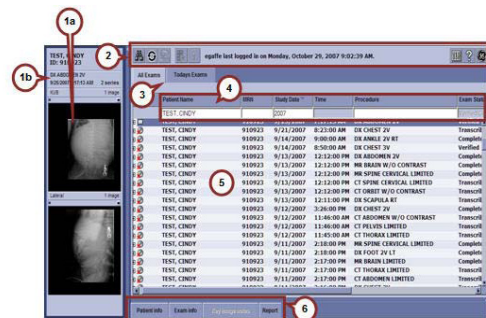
1a

1b

2

TEST, CINDY
ID: 910923

DX ABDOMEN 2V
9/25/2007 07:13 AM 2 series

KUB 1 image

Lateral 1 image

egaffe last logged in on Monday, October 29, 2007 9:02:39 AM.

All Exams Todays Exams

3

4

| Patient Name | MRN | Study Date | Time | Procedure | Exam Status |
|---|---|---|---|---|---|
| TEST, CINDY | | 2007 | | | |
| TEST, CINDY | 910923 | 9/21/2007 | 8:23:00 AM | DX CHEST 2V | Transcrib |
| TEST, CINDY | 910923 | 9/14/2007 | 9:00:00 AM | DX ANKLE 2V RT | Complete |
| TEST, CINDY | 910923 | 9/14/2007 | 8:59:00 AM | DX CHEST 3V | Verified |
| TEST, CINDY | 910923 | 9/13/2007 | 12:12:00 PM | DX ABDOMEN 2V | Complete |
| TEST, CINDY | 910923 | 9/13/2007 | 12:12:00 PM | MR BRAIN W/O CONTRAST | Complete |
| TEST, CINDY | 910923 | 9/13/2007 | 12:12:00 PM | MR SPINE CERVICAL LIMITED | Complete |
| TEST, CINDY | 910923 | 9/13/2007 | 12:12:00 PM | CT SPINE CERVICAL LIMITED | Transcrib |
| TEST, CINDY | 910923 | 9/13/2007 | 12:12:00 PM | CT ORBIT W/O CONTRAST | Complete |
| TEST, CINDY | 910923 | 9/13/2007 | 12:12:00 PM | DX SCAPULA RT | Complete |
| TEST, CINDY | 910923 | 9/12/2007 | 3:26:00 PM | DX CHEST 2V | Transcrib |
| TEST, CINDY | 910923 | 9/12/2007 | 11:46:00 AM | CT ABDOMEN W/O CONTRAST | Transcrib |
| TEST, CINDY | 910923 | 9/12/2007 | 11:46:00 AM | CT PELVIS LIMITED | Transcrib |
| TEST, CINDY | 910923 | 9/12/2007 | 11:45:00 AM | CT THORAX LIMITED | Transcrib |
| TEST, CINDY | 910923 | 9/11/2007 | 2:18:00 PM | MR SPINE CERVICAL LIMITED | Complete |
| TEST, CINDY | 910923 | 9/11/2007 | 2:18:00 PM | DX FOOT 2V LT | Complete |
| TEST, CINDY | 910923 | 9/11/2007 | 2:17:00 PM | MR BRAIN LIMITED | Transcrib |
| TEST, CINDY | 910923 | 9/11/2007 | 2:17:00 PM | CT THORAX LIMITED | Transcrib |

5

Patient info Exam info Key image notes Report

6